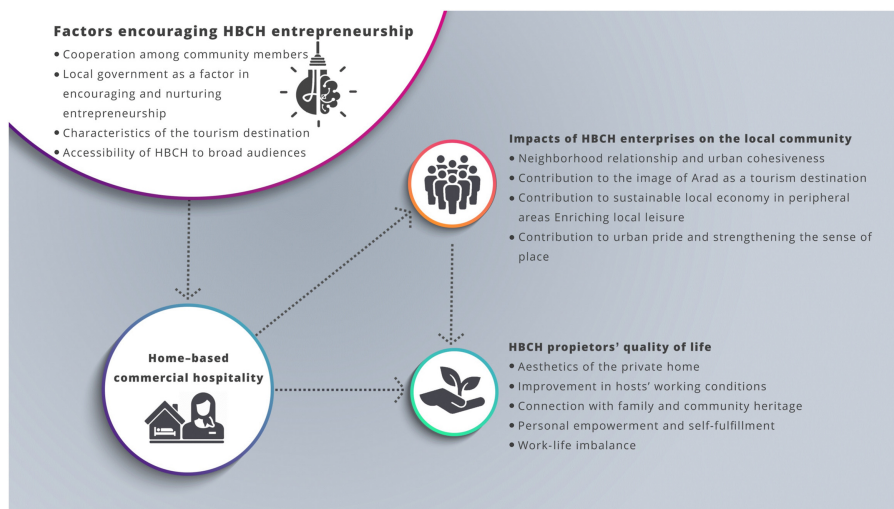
Factors encouraging HBCH entrepreneurship
• Cooperation among community members
• Local government as a factor in encouraging and nurturing entrepreneurship
• Characteristics of the tourism destination
• Accessibility of HBCH to broad audiences

Impacts of HBCH enterprises on the local community
• Neighborhood relationship and urban cohesiveness
• Contribution to the image of Arad as a tourism destination
• Contribution to sustainable local economy in peripheral areas Enriching local leisure
• Contribution to urban pride and strengthening the sense of place

Home-based commercial hospitality

HBCH propietors' quality of life
• Aesthetics of the private home
• Improvement in hosts' working conditions
• Connection with family and community heritage
• Personal empowerment and self-fulfillment
• Work-life imbalance